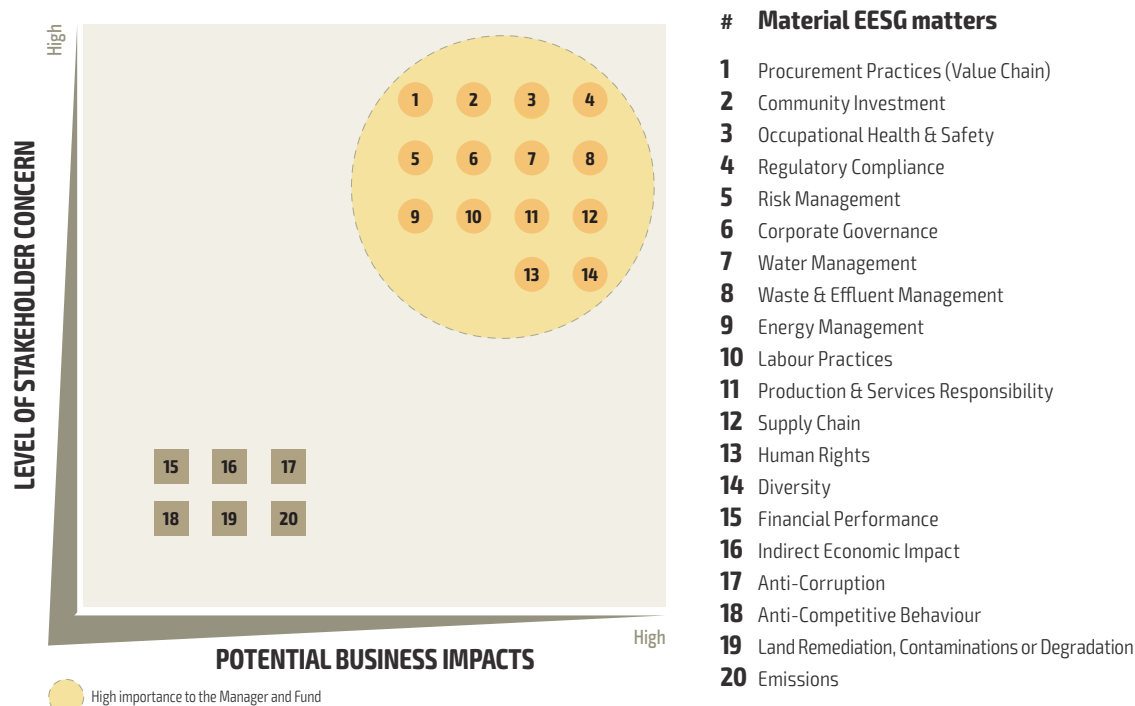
High

LEVEL OF STAKEHOLDER CONCERN

1 2 3 4
5 6 7 8
9 10 11 12
13 14

15 16 17
18 19 20

High

POTENTIAL BUSINESS IMPACTS

High importance to the Manager and Fund

| # | Material EESG matters |
|---|---|
| 1 | Procurement Practices (Value Chain) |
| 2 | Community Investment |
| 3 | Occupational Health & Safety |
| 4 | Regulatory Compliance |
| 5 | Risk Management |
| 6 | Corporate Governance |
| 7 | Water Management |
| 8 | Waste & Effluent Management |
| 9 | Energy Management |
| 10 | Labour Practices |
| 11 | Production & Services Responsibility |
| 12 | Supply Chain |
| 13 | Human Rights |
| 14 | Diversity |
| 15 | Financial Performance |
| 16 | Indirect Economic Impact |
| 17 | Anti-Corruption |
| 18 | Anti-Competitive Behaviour |
| 19 | Land Remediation, Contaminations or Degradation |
| 20 | Emissions |